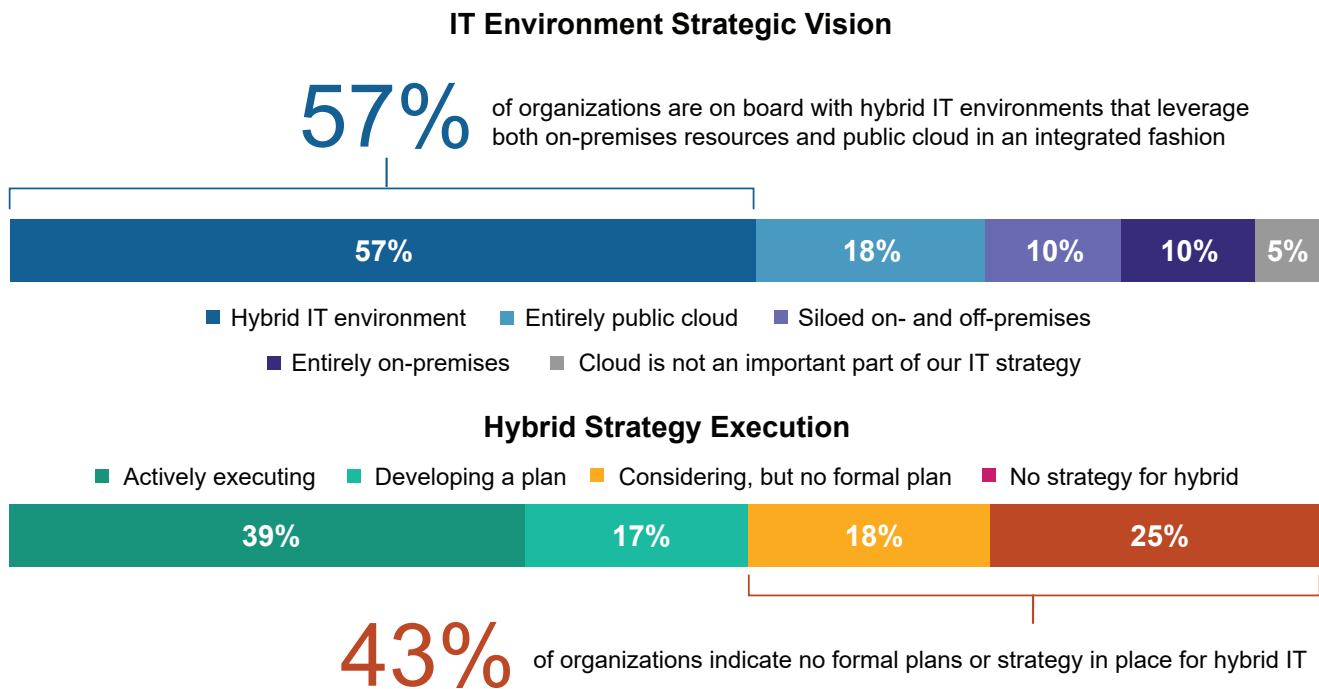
IT Environment Strategic Vision

57% of organizations are on board with hybrid IT environments that leverage both on-premises resources and public cloud in an integrated fashion

57% 18% 10% 10% 5%

Hybrid IT environment
Entirely public cloud
Siloed on- and off-premises
Entirely on-premises
Cloud is not an important part of our IT strategy

Hybrid Strategy Execution

Actively executing
Developing a plan
Considering, but no formal plan
No strategy for hybrid

39% 17% 18% 25%

43% of organizations indicate no formal plans or strategy in place for hybrid IT